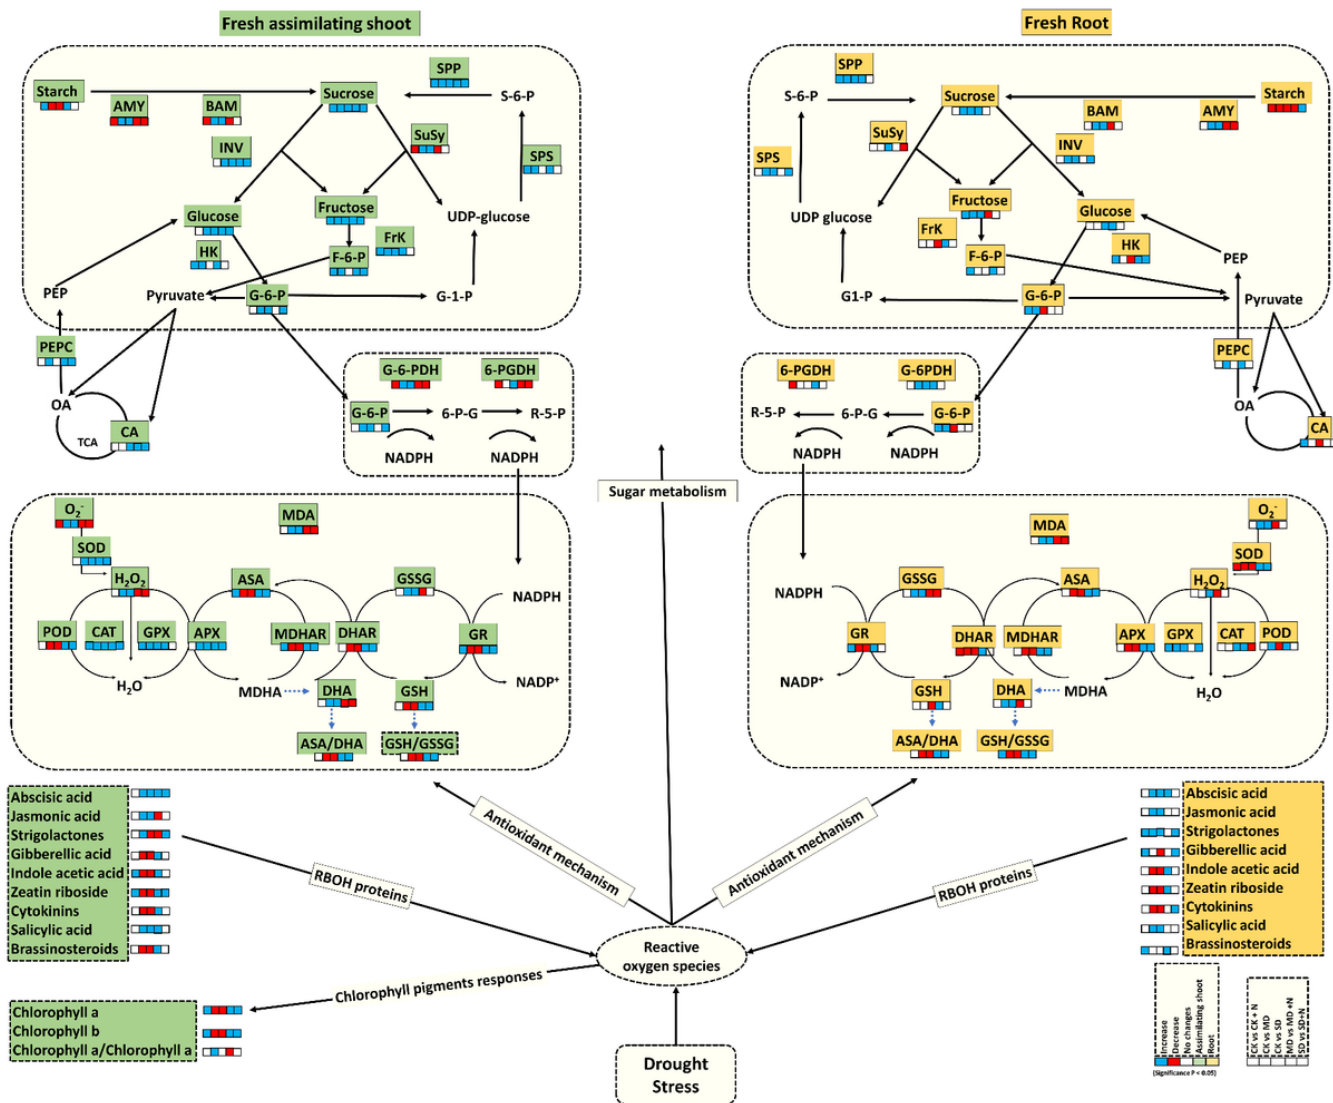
Fresh assimilating shoot

Starch AMY BAM Sucrose SPP S-6-P INV SuSy SPS Glucose Fructose UDP-glucose HK F-6-P FrK PEP Pyruvate G-6-P G-1-P PEPC OA TCA CA

G-6-PDH 6-PGDH G-6-P 6-P-G R-5-P NADPH NADPH

$O_2^-$ MDA SOD $H_2O_2$ ASA GSSG NADPH POD CAT GPX APX MDHAR DHAR GR $H_2O$ MDHA DHA GSH NADP⁺ ASA/DHA GSH/GSSG

Fresh Root

SPP S-6-P Sucrose Starch SuSy BAM AMY SPS INV Fructose Glucose UDP glucose FrK HK F-6-P PEP G1-P G-6-P Pyruvate PEPC OA CA

6-PGDH G-6PDH R-5-P 6-P-G G-6-P NADPH NADPH

Sugar metabolism

MDA $O_2^-$ SOD NADPH GSSG ASA $H_2O_2$ GR DHAR MDHAR APX GPX CAT POD NADP⁺ GSH DHA MDHA $H_2O$ ASA/DHA GSH/GSSG

Abscisic acid
Jasmonic acid
Strigolactones
Gibberellic acid
Indole acetic acid
Zeatin riboside
Cytokinins
Salicylic acid
Brassinosteroids

RBOH proteins

Antioxidant mechanism

Antioxidant mechanism

RBOH proteins

Abscisic acid
Jasmonic acid
Strigolactones
Gibberellic acid
Indole acetic acid
Zeatin riboside
Cytokinins
Salicylic acid
Brassinosteroids

Reactive oxygen species

Chlorophyll pigments responses

Chlorophyll a
Chlorophyll b
Chlorophyll a/Chlorophyll a

Drought Stress

Increase
Decrease
No changes
Assimilating shoot
Root
(Significance P < 0.05)

CK vs CK + N
CK vs MD
CK vs SD
MD vs MD +N
SD vs SD+N